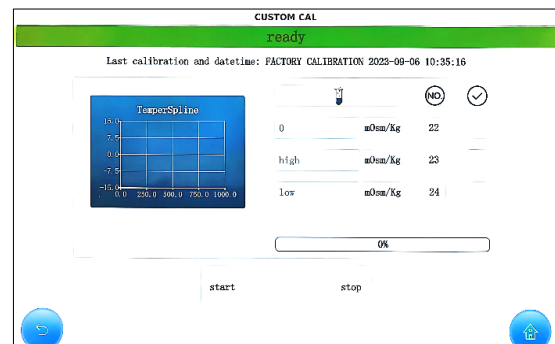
CUSTOM CAL

ready

Last calibration and datetime: FACTORY CALIBRATION 2023-09-06 10:35:16

TemperSpline

15.0
7.5
0.0
-7.5
-15.0
0.0 250.0 500.0 750.0 1000.0

NO.

| | | | |
|---|---|---|---|
| 0 | mOsm/Kg | 22 | |
| high | mOsm/Kg | 23 | |
| low | mOsm/Kg | 24 | |

0%

start

stop